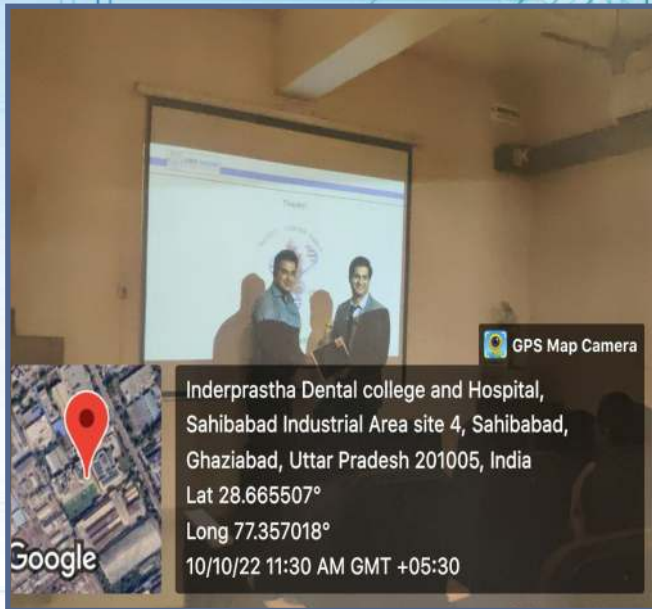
GPS Map Camera

Inderprastha Dental college and Hospital, Sahibabad Industrial Area site 4, Sahibabad, Ghaziabad, Uttar Pradesh 201005, India
Lat 28.665507°
Long 77.357018°
10/10/22 11:30 AM GMT +05:30

Google